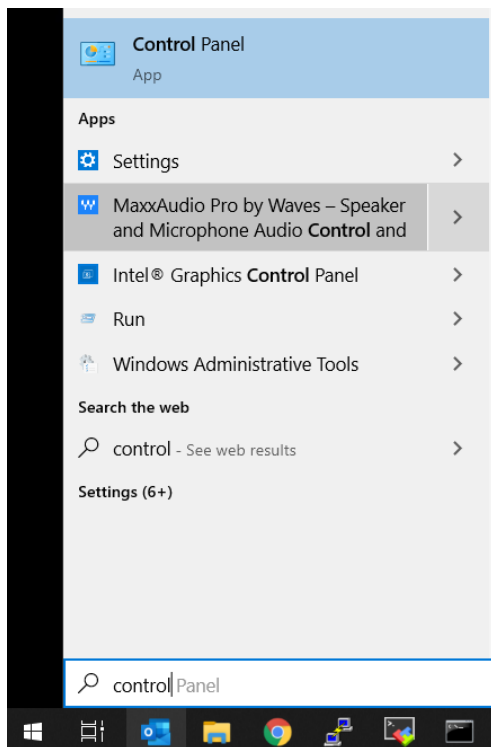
Control Panel
App

Apps

Settings

MaxxAudio Pro by Waves – Speaker and Microphone Audio Control and

Intel® Graphics Control Panel

Run

Windows Administrative Tools

Search the web

control - See web results

Settings (6+)

control Panel